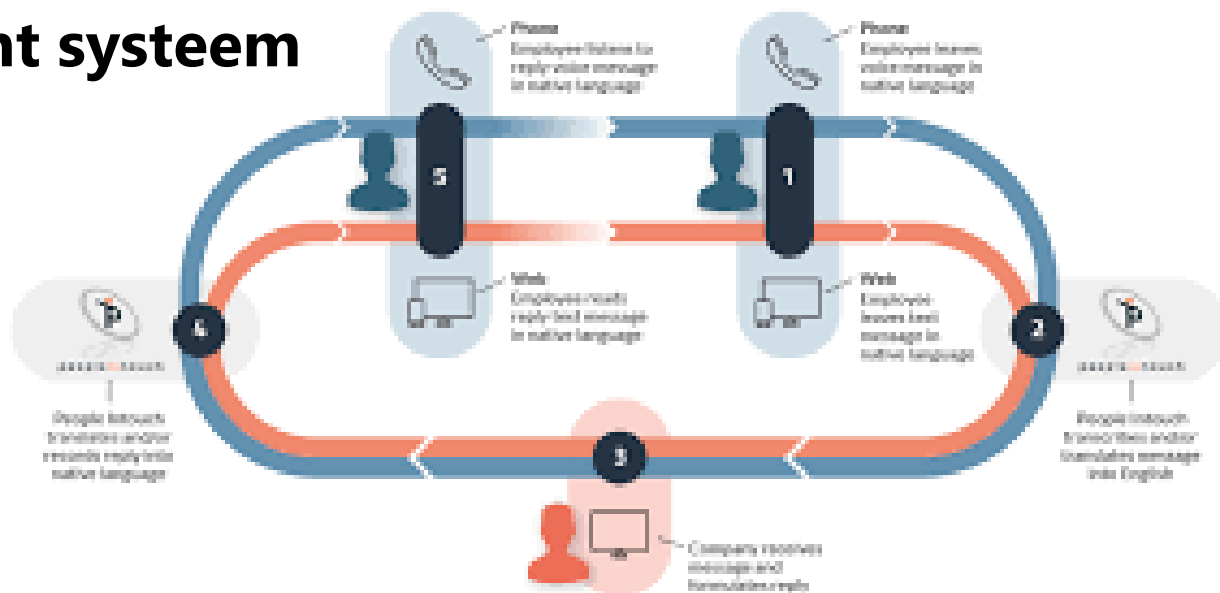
nt systeem

Phone
Employee listens to reply voice message in native language

Phone
Employee leaves voice message in native language

5

1

Web
Employee reads reply text message in native language

Web
Employee leaves text message in native language

4

2

people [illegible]

People Intouch translates and/or records reply into native language

People Intouch transcribes and/or translates message into English

3

Company receives message and formulates reply